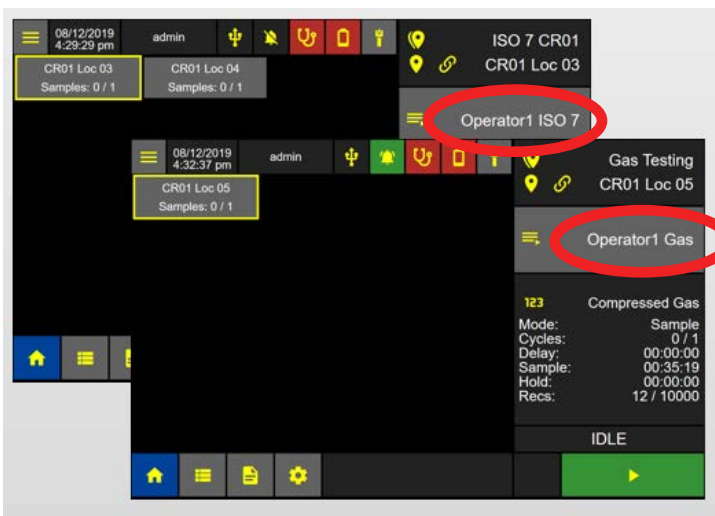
08/12/2019
4:29:29 pm

admin

ISO 7 CR01
CR01 Loc 03

CR01 Loc 03
Samples: 0 / 1

CR01 Loc 04
Samples: 0 / 1

Operator1 ISO 7

08/12/2019
4:32:37 pm

admin

Gas Testing
CR01 Loc 05

CR01 Loc 05
Samples: 0 / 1

Operator1 Gas

123 Compressed Gas

| | |
|---|---|
| Mode: | Sample |
| Cycles: | 0 / 1 |
| Delay: | 00:00:00 |
| Sample: | 00:35:19 |
| Hold: | 00:00:00 |
| Recs: | 12 / 10000 |

IDLE